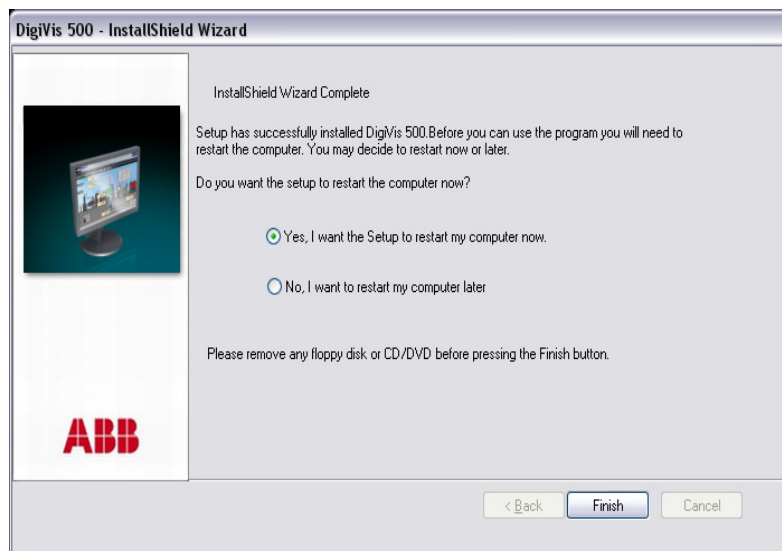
DigiVis 500 - InstallShield Wizard

InstallShield Wizard Complete

Setup has successfully installed DigiVis 500.Before you can use the program you will need to restart the computer. You may decide to restart now or later.

Do you want the setup to restart the computer now?

Yes, I want the Setup to restart my computer now.

No, I want to restart my computer later

Please remove any floppy disk or CD/DVD before pressing the Finish button.

ABB

< Back

Finish

Cancel